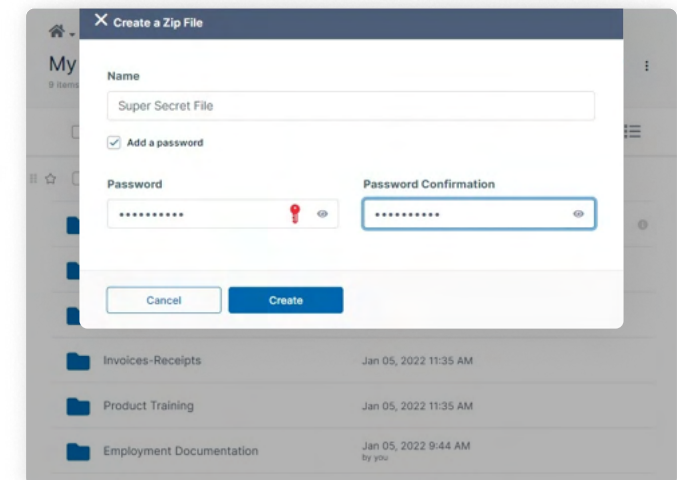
My
9 items

Create a Zip File

Name

Super Secret File

Add a password

Password

••••••••••

Password Confirmation

••••••••••

Cancel

Create

Invoices-Receipts

Jan 05, 2022 11:35 AM

Product Training

Jan 05, 2022 11:35 AM

Employment Documentation

Jan 05, 2022 9:44 AM
by you